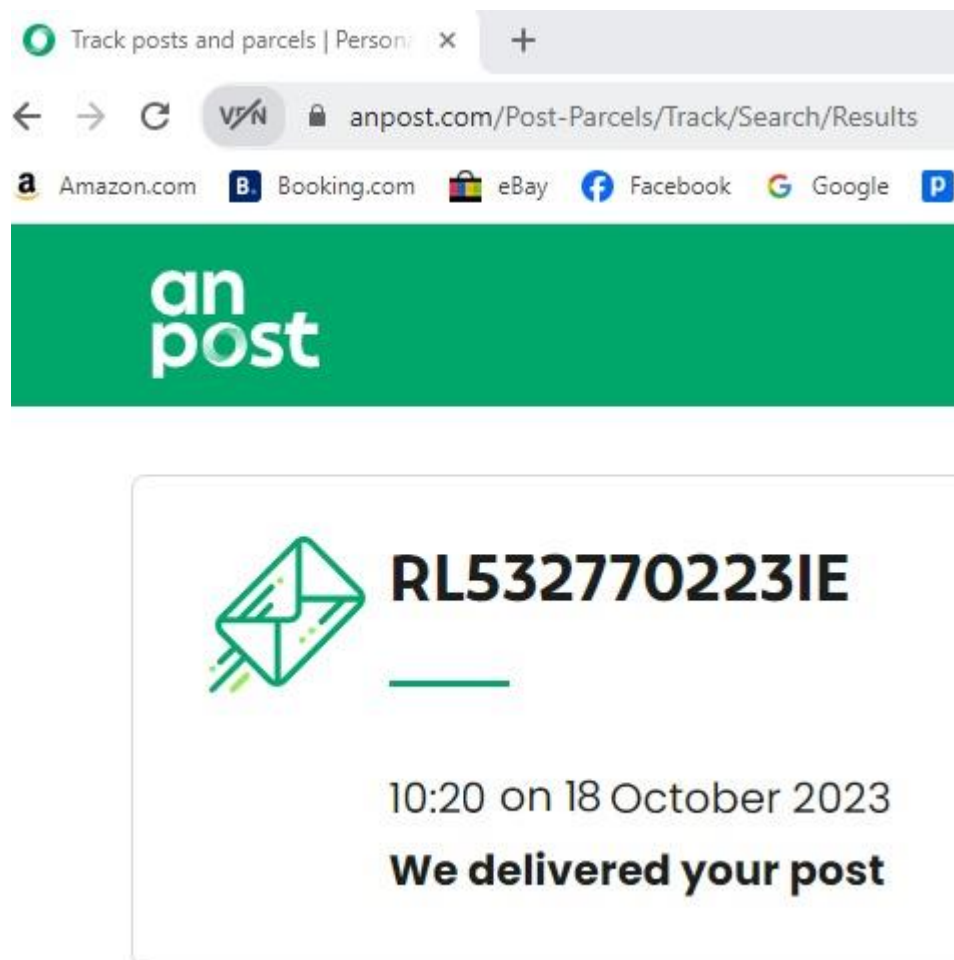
Track posts and parcels | Person ×
+
VPN anpost.com/Post-Parcels/Track/Search/Results
Amazon.com Booking.com eBay Facebook Google

an
post

RL532770223IE

10:20 on 18 October 2023
We delivered your post